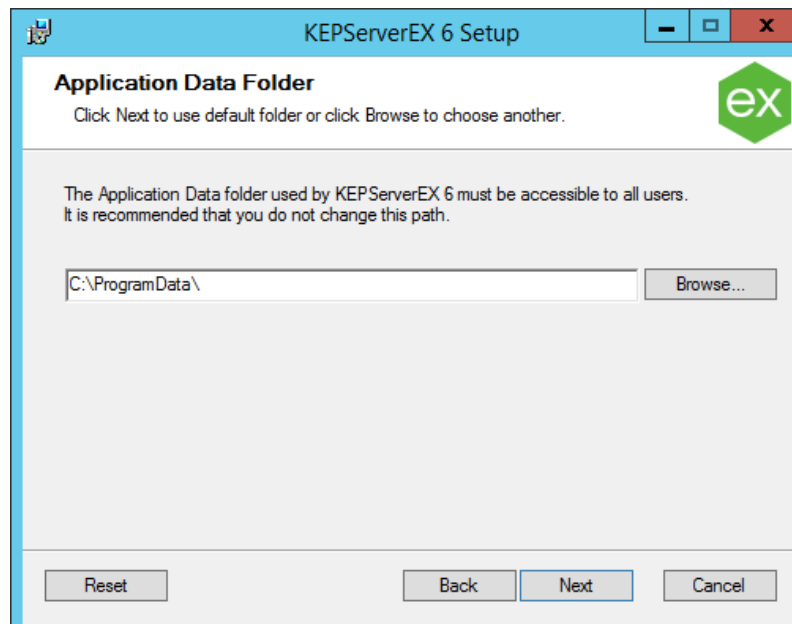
KEPServerEX 6 Setup

Application Data Folder

Click Next to use default folder or click Browse to choose another.

ex

The Application Data folder used by KEPServerEX 6 must be accessible to all users. It is recommended that you do not change this path.

C:\ProgramData\

Browse...

Reset

Back

Next

Cancel